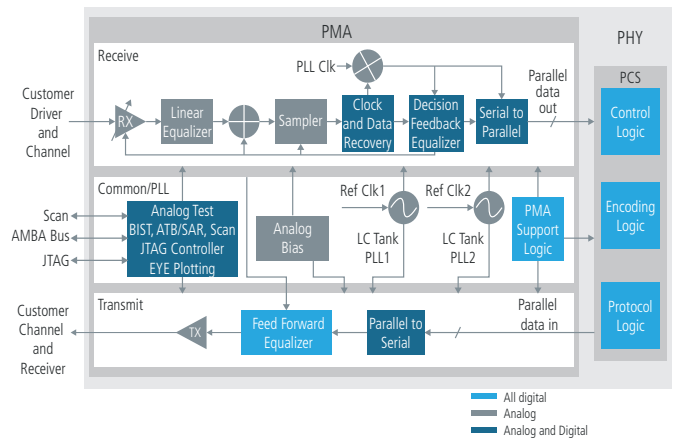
PMA

PHY

Receive

PLL Clk

Parallel data out

Customer Driver and Channel

RX

Linear Equalizer

Sampler

Clock and Data Recovery

Decision Feedback Equalizer

Serial to Parallel

PCS

Control Logic

Common/PLL

Scan

AMBA Bus

JTAG

Analog Test BIST, ATB/SAR, Scan JTAG Controller EYE Plotting

Analog Bias

Ref Clk1

Ref Clk2

LC Tank PLL1

LC Tank PLL2

PMA Support Logic

Encoding Logic

Transmit

Customer Channel and Receiver

TX

Feed Forward Equalizer

Parallel to Serial

Parallel data in

Protocol Logic

All digital

Analog

Analog and Digital